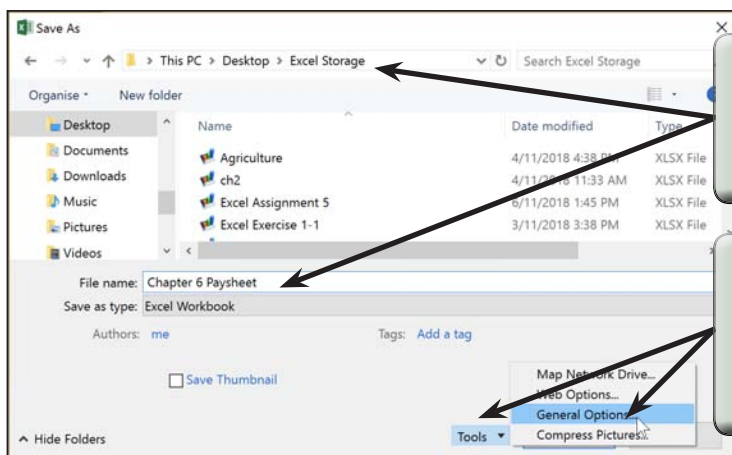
Save As

This PC > Desktop > Excel Storage

Search Excel Storage

Organise ▾ New folder

Desktop
Documents
Downloads
Music
Pictures
Videos

| Name | Date modified | Type |
|---|---|---|
| Agriculture | 4/11/2018 4:38 PM | XLSX File |
| ch2 | 4/11/2018 11:33 AM | XLSX File |
| Excel Assignment 5 | 6/11/2018 1:45 PM | XLSX File |
| Excel Exercise 1-1 | 3/11/2018 3:38 PM | XLSX File |

File name: Chapter 6 Paysheet

Save as type: Excel Workbook

Authors: me

Tags: Add a tag

Save Thumbnail

Map Network Drive...
Web Options...
General Options...
Compress Pictures...

Hide Folders

Tools ▾